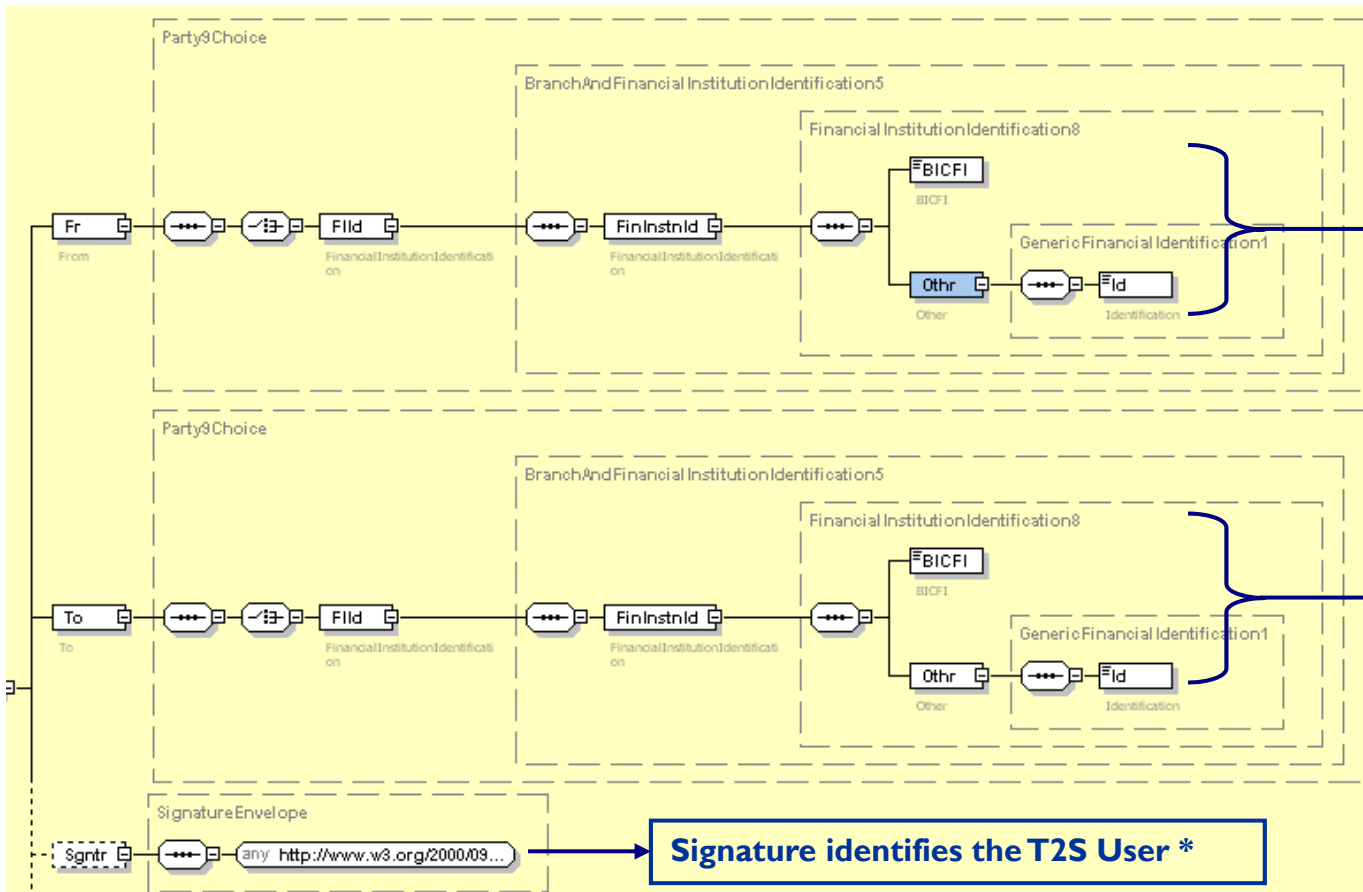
Party9Choice

BranchAndFinancialInstitutionIdentification5

FinancialInstitutionIdentification8

Fr
From

FIId
FinancialInstitutionIdentification

FinInstnId
FinancialInstitutionIdentification

BICFI
BICFI

GenericFinancialIdentification1

Othr
Other

Id
Identification

Party9Choice

BranchAndFinancialInstitutionIdentification5

FinancialInstitutionIdentification8

To
To

FIId
FinancialInstitutionIdentification

FinInstnId
FinancialInstitutionIdentification

BICFI
BICFI

GenericFinancialIdentification1

Othr
Other

Id
Identification

SignatureEnvelope

Sgntr

any http://www.w3.org/2000/09...

Signature identifies the T2S User *